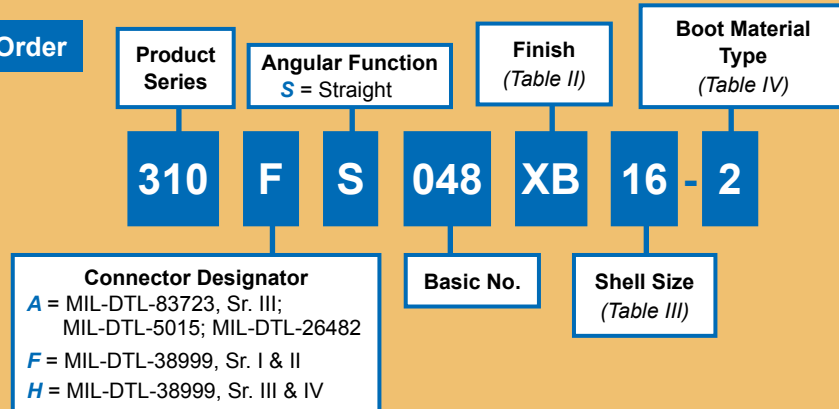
Order

Product Series

Angular Function
*S* = Straight

Finish
(Table II)

Boot Material Type
(Table IV)

310 F S 048 XB 16 - 2

Connector Designator
*A* = MIL-DTL-83723, Sr. III; MIL-DTL-5015; MIL-DTL-26482
*F* = MIL-DTL-38999, Sr. I & II
*H* = MIL-DTL-38999, Sr. III & IV

Basic No.

Shell Size
(Table III)